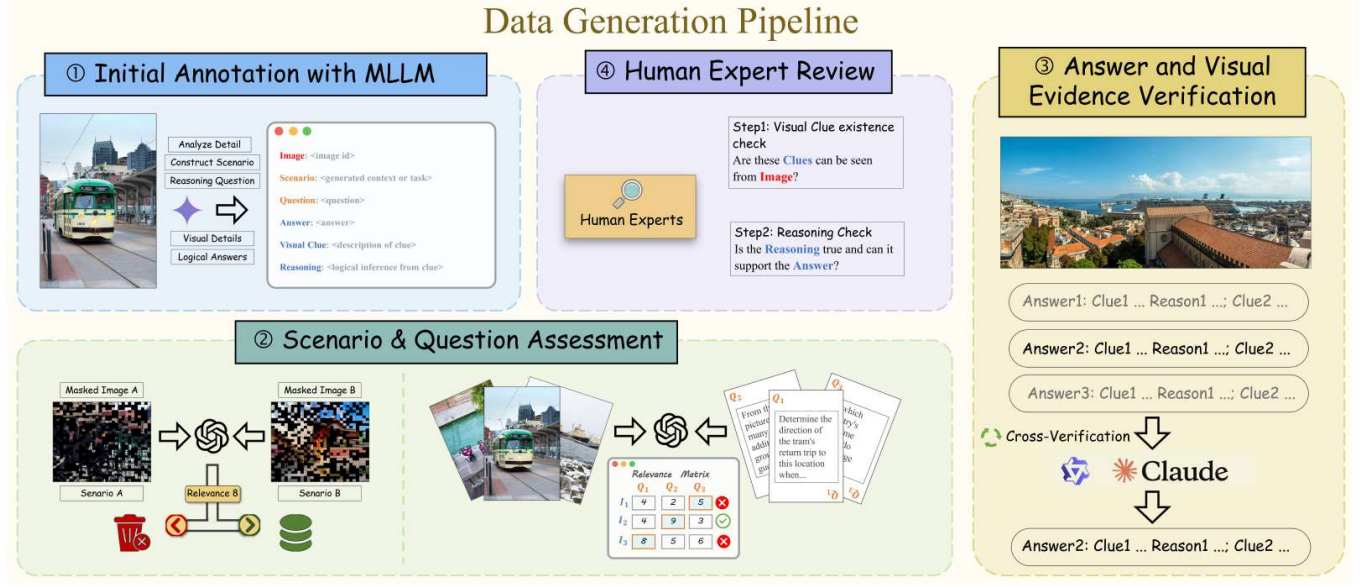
Data Generation Pipeline

① Initial Annotation with MLLM

Analyze Detail
Construct Scenario
Reasoning Question
Visual Details
Logical Answers

Image: <image id>
Scenario: <generated context or task>
Question: <question>
Answer: <answer>
Visual Clue: <description of clue>
Reasoning: <logical inference from clue>

④ Human Expert Review

Human Experts

Step1: Visual Clue existence check
Are these Clues can be seen from Image?

Step2: Reasoning Check
Is the Reasoning true and can it support the Answer?

③ Answer and Visual Evidence Verification

Answer1: Clue1 ... Reason1 ...; Clue2 ...
Answer2: Clue1 ... Reason1 ...; Clue2 ...
Answer3: Clue1 ... Reason1 ...; Clue2 ...
Cross-Verification
Claude
Answer2: Clue1 ... Reason1 ...; Clue2 ...

② Scenario & Question Assessment

Masked Image A
Masked Image B
Senario A
Relevance 8
Senario B

Relevance Matrix

| | $Q_1$ | $Q_2$ | $Q_3$ |
|---|---|---|---|
| $I_1$ | 4 | 2 | 5 |
| $I_2$ | 4 | 9 | 3 |
| $I_3$ | 8 | 5 | 6 |

$Q_1$
Determine the direction of the tram's return trip to this location when...
$Q_1$ From th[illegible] picture many addi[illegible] group gue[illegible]
$Q_3$ which try's me ho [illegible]